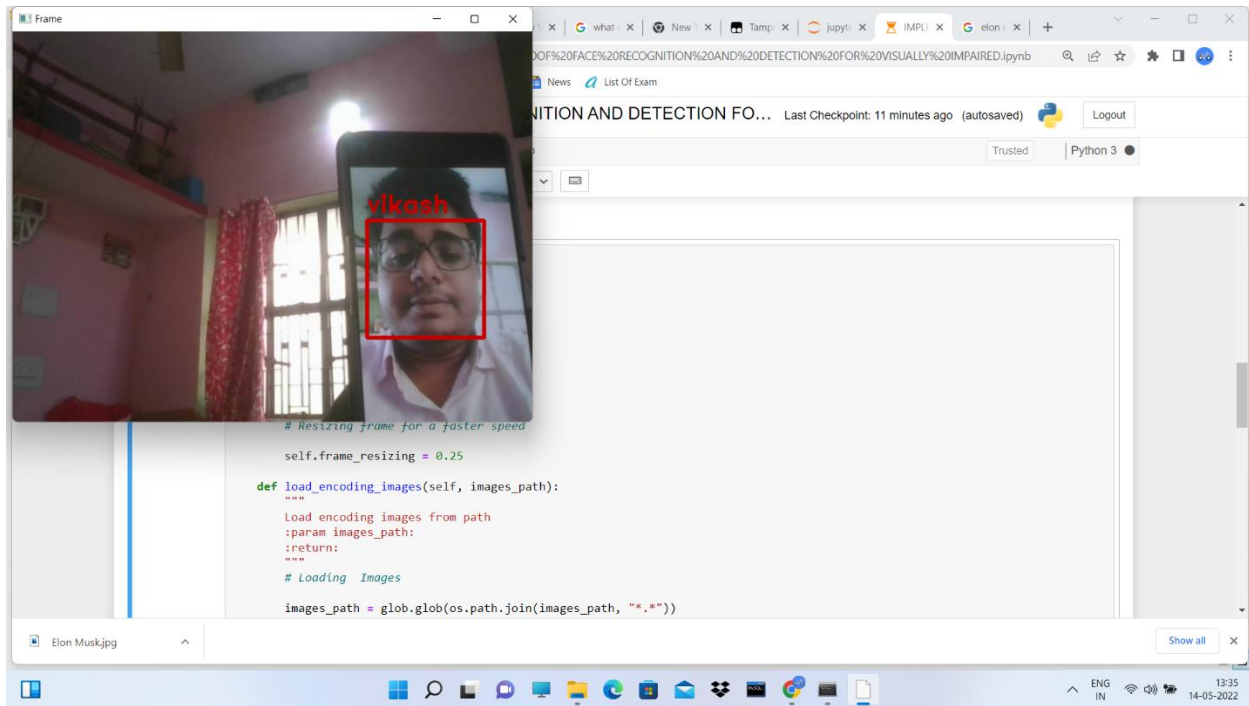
Frame

vikash

G what | New | Tamp | jupyt | IMPLI | G elon | +

DOF%20FACE%20RECOGNITION%20AND%20DETECTION%20FOR%20VISUALLY%20IMPAIRED.ipynb

News List Of Exam

NITION AND DETECTION FO... Last Checkpoint: 11 minutes ago (autosaved)

Logout

Trusted

Python 3

# Resizing frame for a faster speed

self.frame_resizing = 0.25

def load_encoding_images(self, images_path):
"""
Load encoding images from path
:param images_path:
:return:
"""
# Loading Images

images_path = glob.glob(os.path.join(images_path, "*.*"))

Elon Musk.jpg

Show all

ENG IN

13:35
14-05-2022